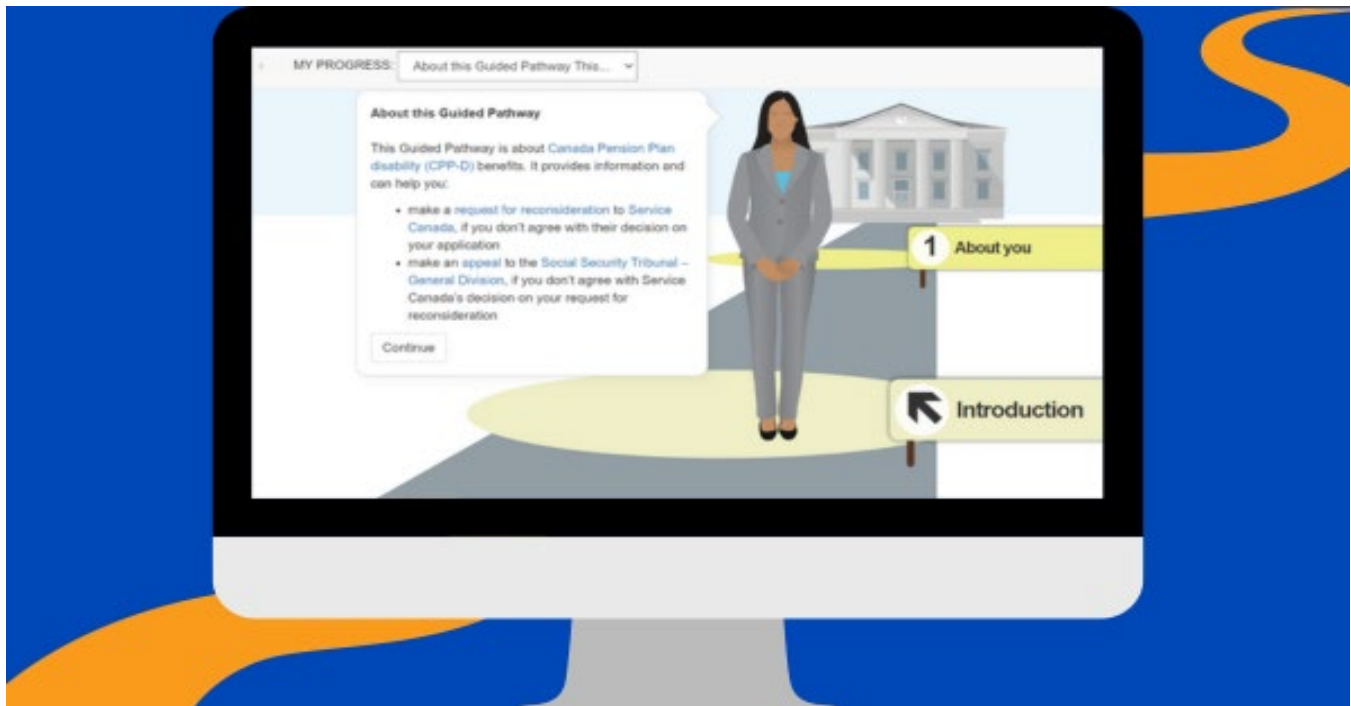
MY PROGRESS: About this Guided Pathway This...

About this Guided Pathway

This Guided Pathway is about Canada Pension Plan disability (CPP-D) benefits. It provides information and can help you:

- make a request for reconsideration to Service Canada, if you don't agree with their decision on your application
- make an appeal to the Social Security Tribunal – General Division, if you don't agree with Service Canada's decision on your request for reconsideration

Continue

1 About you

Introduction